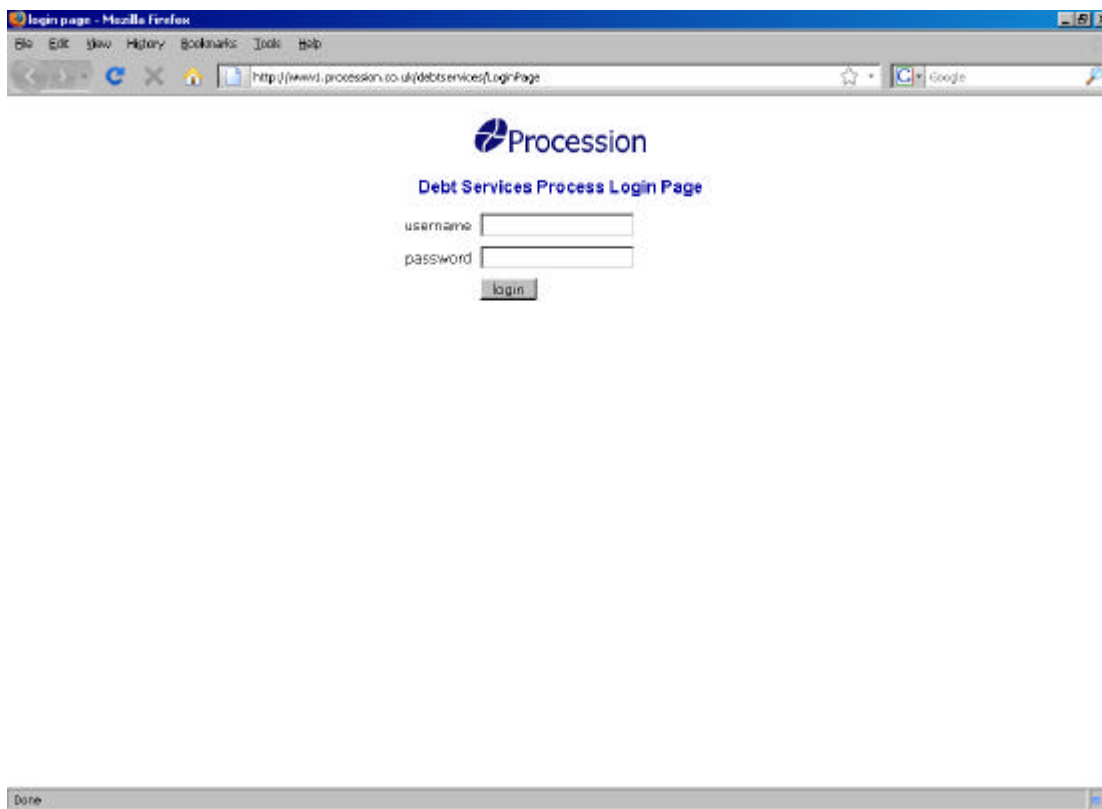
login page - Mozilla Firefox

File Edit View History Bookmarks Tools Help

http://www1.procession.co.uk/debtservices/LoginPage

Google

Procession

Debt Services Process Login Page

username

password

login

Done